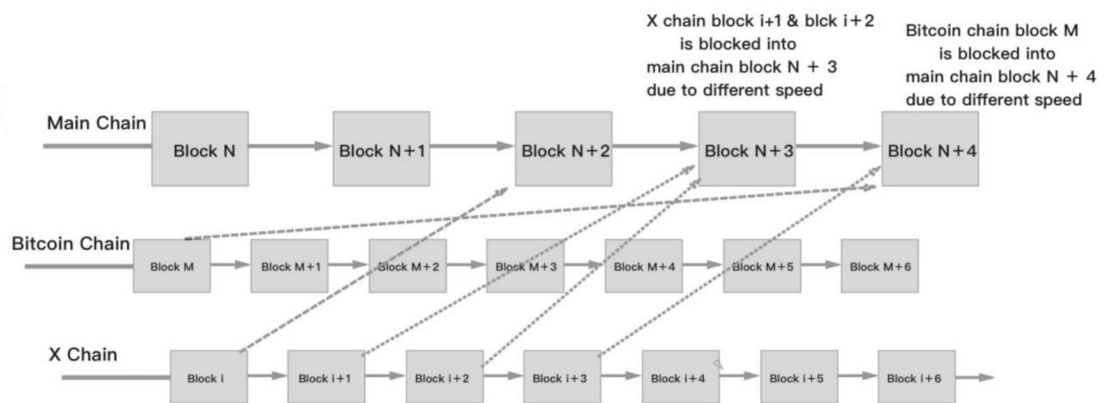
X chain block i+1 & blck i+2 is blocked into main chain block N + 3 due to different speed

Bitcoin chain block M is blocked into main chain block N + 4 due to different speed

Main Chain

Block N

Block N+1

Block N+2

Block N+3

Block N+4

Bitcoin Chain

Block M

Block M+1

Block M+2

Block M+3

Block M+4

Block M+5

Block M+6

X Chain

Block i

Block i+1

Block i+2

Block i+3

Block i+4

Block i+5

Block i+6